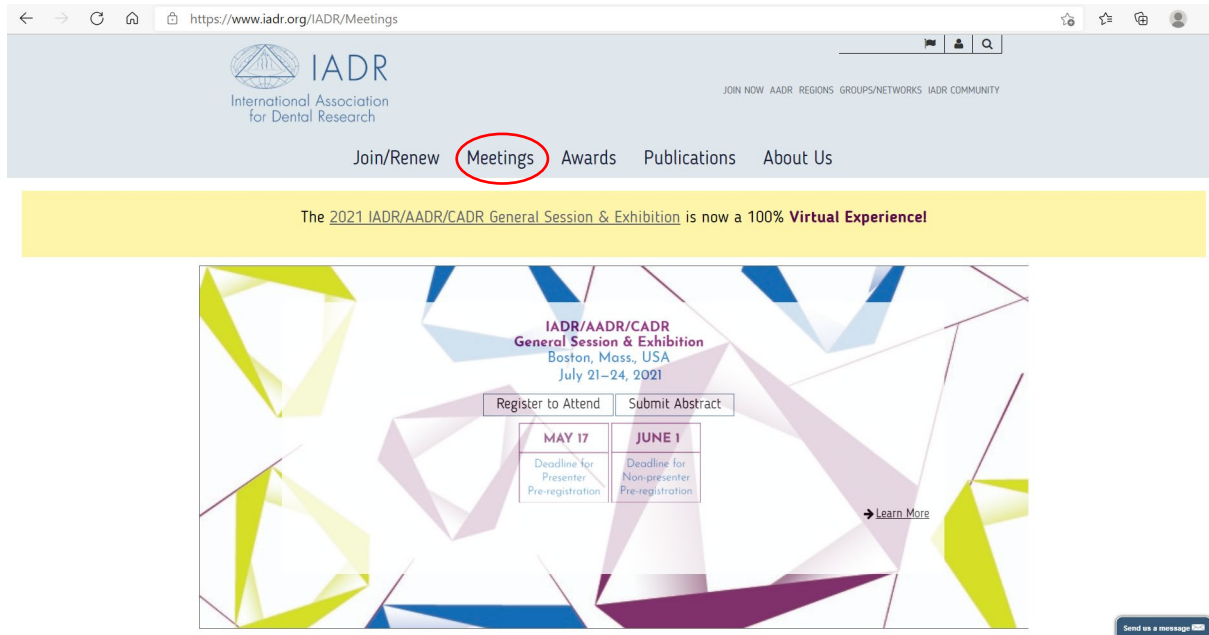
https://www.iadr.org/IADR/Meetings

IADR
International Association for Dental Research

JOIN NOW AADR REGIONS GROUPS/NETWORKS IADR COMMUNITY

Join/Renew Meetings Awards Publications About Us

The 2021 IADR/AADR/CADR General Session & Exhibition is now a 100% **Virtual Experience!**

IADR/AADR/CADR
General Session & Exhibition
Boston, Mass., USA
July 21–24, 2021

Register to Attend Submit Abstract

| MAY 17 | JUNE 1 |
|---|---|
| Deadline for Presenter Pre-registration | Deadline for Non-presenter Pre-registration |

Learn More

Send us a message